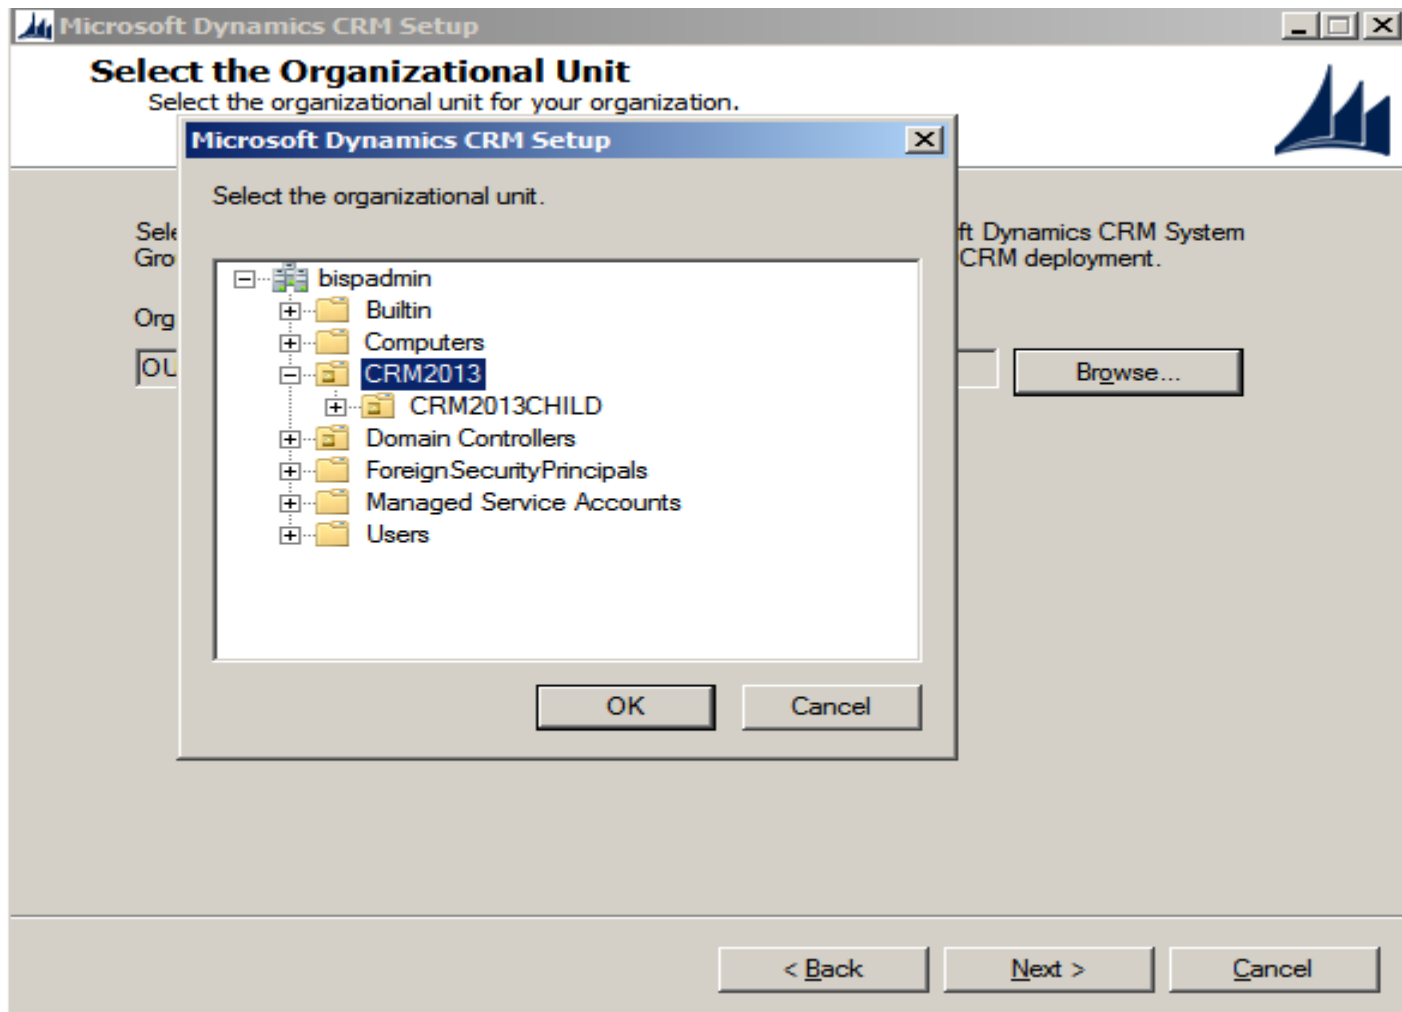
Microsoft Dynamics CRM Setup

Select the Organizational Unit
Select the organizational unit for your organization.

Microsoft Dynamics CRM Setup

Select the organizational unit.

bispadmin
Builtin
Computers
CRM2013
CRM2013CHILD
Domain Controllers
ForeignSecurityPrincipals
Managed Service Accounts
Users

OK
Cancel

Sele
Gro
ft Dynamics CRM System
CRM deployment.

Org
OU

Browse...

< Back
Next >
Cancel